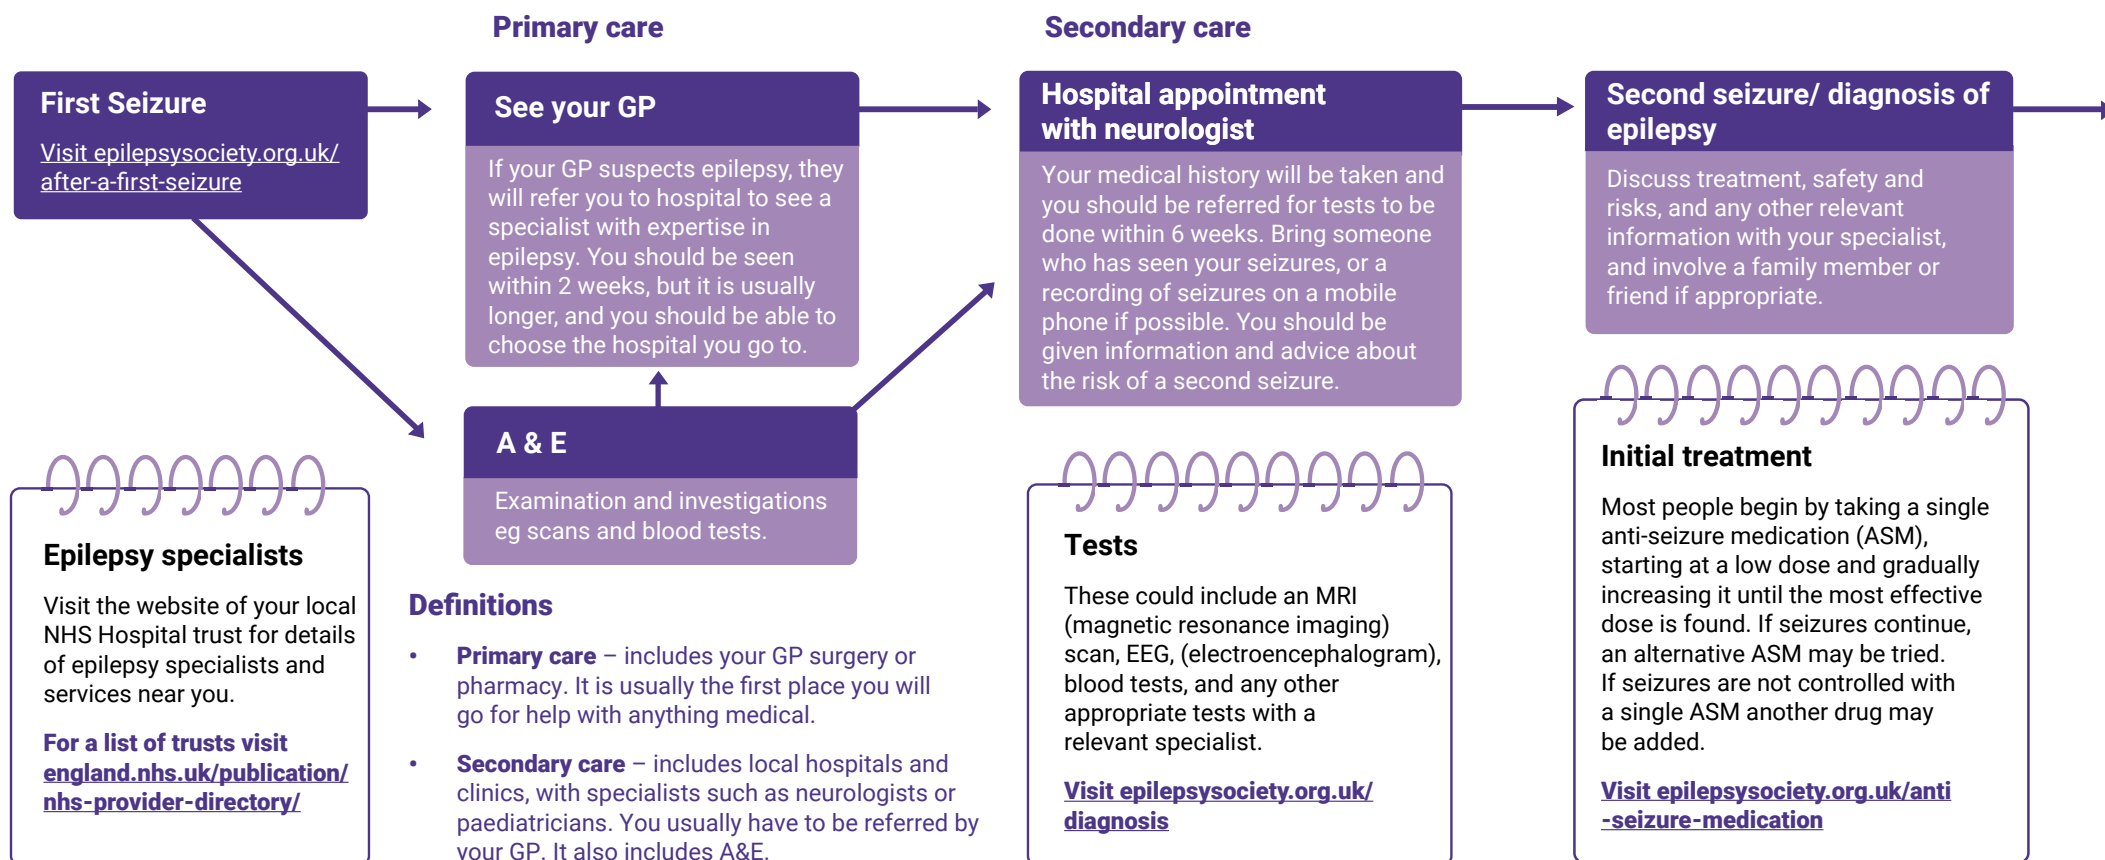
Primary care

Secondary care

First Seizure

Visit epilepsysociety.org.uk/after-a-first-seizure

See your GP

If your GP suspects epilepsy, they will refer you to hospital to see a specialist with expertise in epilepsy. You should be seen within 2 weeks, but it is usually longer, and you should be able to choose the hospital you go to.

Hospital appointment with neurologist

Your medical history will be taken and you should be referred for tests to be done within 6 weeks. Bring someone who has seen your seizures, or a recording of seizures on a mobile phone if possible. You should be given information and advice about the risk of a second seizure.

Second seizure/ diagnosis of epilepsy

Discuss treatment, safety and risks, and any other relevant information with your specialist, and involve a family member or friend if appropriate.

A & E

Examination and investigations eg scans and blood tests.

Epilepsy specialists

Visit the website of your local NHS Hospital trust for details of epilepsy specialists and services near you.

For a list of trusts visit england.nhs.uk/publication/nhs-provider-directory/

Definitions

• Primary care – includes your GP surgery or pharmacy. It is usually the first place you will go for help with anything medical.

• Secondary care – includes local hospitals and clinics, with specialists such as neurologists or paediatricians. You usually have to be referred by your GP. It also includes A&E.

Tests

These could include an MRI (magnetic resonance imaging) scan, EEG, (electroencephalogram), blood tests, and any other appropriate tests with a relevant specialist.

Visit epilepsysociety.org.uk/diagnosis

Initial treatment

Most people begin by taking a single anti-seizure medication (ASM), starting at a low dose and gradually increasing it until the most effective dose is found. If seizures continue, an alternative ASM may be tried. If seizures are not controlled with a single ASM another drug may be added.

Visit epilepsysociety.org.uk/anti-seizure-medication